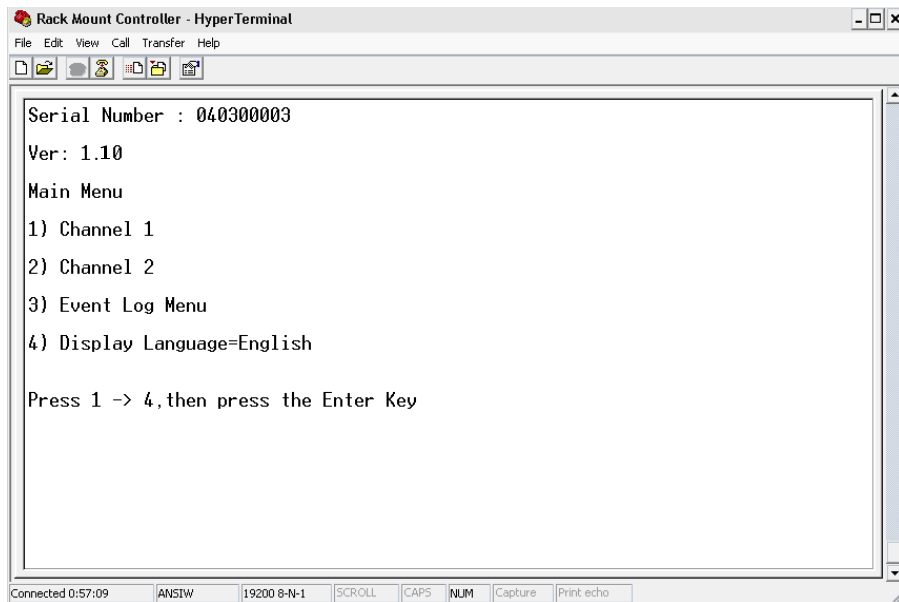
Rack Mount Controller - HyperTerminal

File Edit View Call Transfer Help

Serial Number : 040300003

Ver: 1.10

Main Menu

1) Channel 1

2) Channel 2

3) Event Log Menu

4) Display Language=English

Press 1 -> 4,then press the Enter Key

Connected 0:57:09 | ANSIW | 19200 8-N-1 | SCROLL | CAPS | NUM | Capture | Print echo